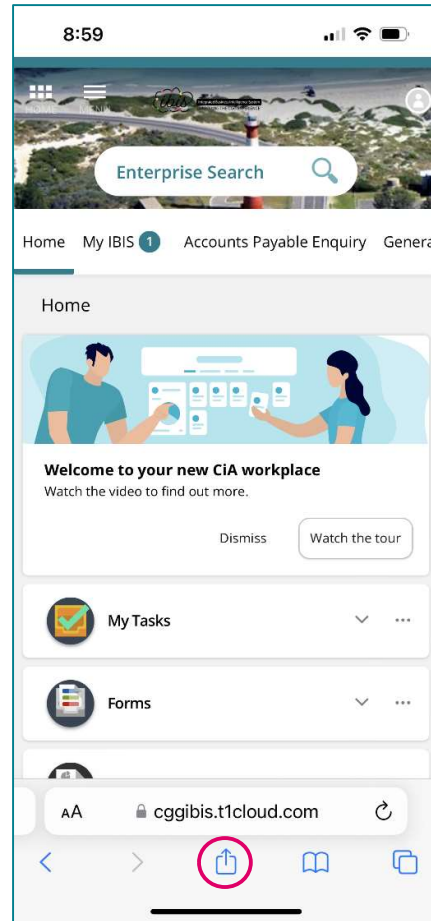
8:59

HOME MENU

Enterprise Search

Home My IBIS 1 Accounts Payable Enquiry Genera

Home

Welcome to your new CiA workplace
Watch the video to find out more.

Dismiss Watch the tour

My Tasks

Forms

AA cggibis.t1cloud.com